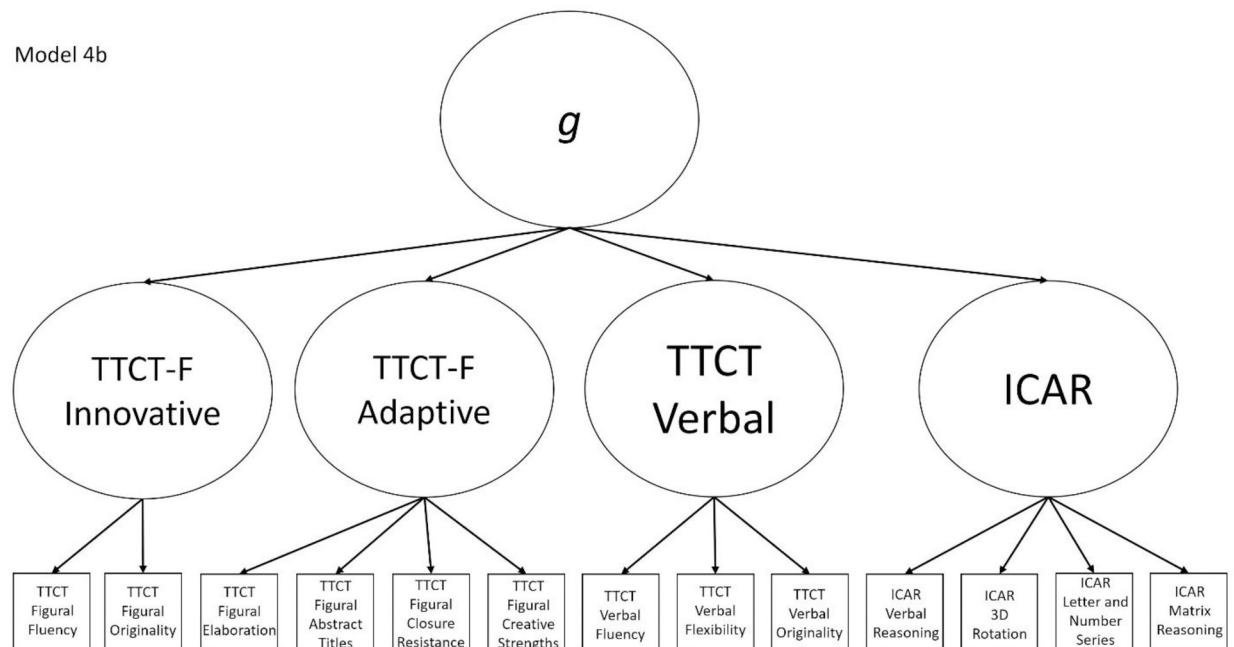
Model 4b

*g*

TTCT-F Innovative

TTCT-F Adaptive

TTCT Verbal

ICAR

TTCT Figural Fluency

TTCT Figural Originality

TTCT Figural Elaboration

TTCT Figural Abstract Titles

TTCT Figural Closure Resistance

TTCT Figural Creative Strengths

TTCT Verbal Fluency

TTCT Verbal Flexibility

TTCT Verbal Originality

ICAR Verbal Reasoning

ICAR 3D Rotation

ICAR Letter and Number Series

ICAR Matrix Reasoning